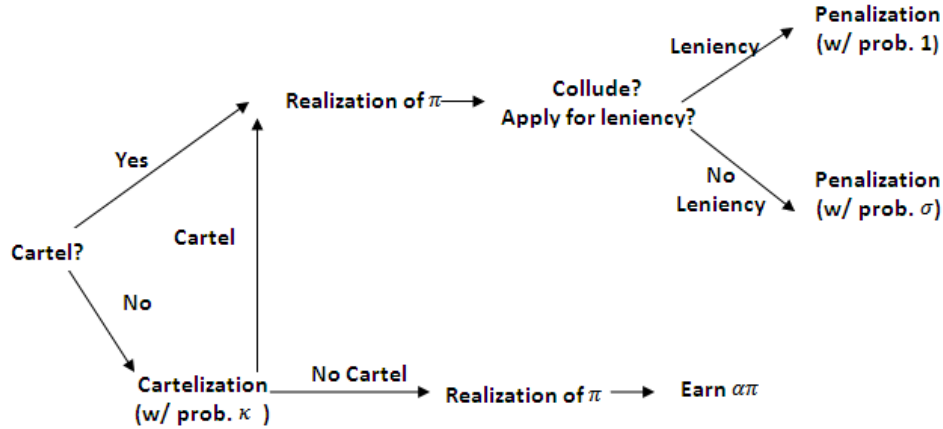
Cartel?

Yes

No

Cartel

Realization of $\pi$

Collude?
Apply for leniency?

Leniency

Penalization
(w/ prob. 1)

No
Leniency

Penalization
(w/ prob. $\sigma$)

Cartelization
(w/ prob. $\kappa$ )

No Cartel

Realization of $\pi$

Earn $\alpha\pi$